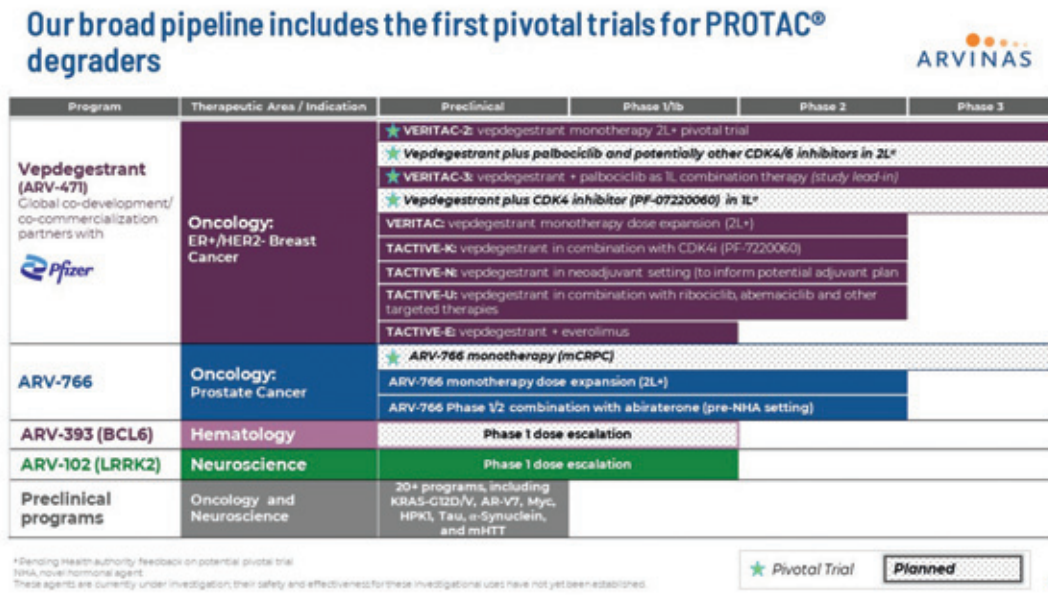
Our broad pipeline includes the first pivotal trials for PROTAC® degraders

ARVINAS

| Program | Therapeutic Area / Indication | Preclinical | Phase 1/1b | Phase 2 | Phase 3 |
|---|---|---|---|---|---|
| Vepdegestrant (ARV-471) Global co-development/ co-commercialization partners with Pfizer | Oncology: ER+/HER2- Breast Cancer | ★ VERITAC-2: vepdegestrant monotherapy 2L+ pivotal trial | | | |
| | | ★ Vepdegestrant plus palbociclib and potentially other CDK4/6 inhibitors in 2L* | | | |
| | | ★ VERITAC-3: vepdegestrant + palbociclib as 1L combination therapy (study lead-in) | | | |
| | | ★ Vepdegestrant plus CDK4 inhibitor (PF-07220060) in 1L* | | | |
| | | VERITAC: vepdegestrant monotherapy dose expansion (2L+) | | | |
| | | TACTIVE-K: vepdegestrant in combination with CDK4i (PF-7220060) | | | |
| | | TACTIVE-N: vepdegestrant in neoadjuvant setting (to inform potential adjuvant plan | | | |
| | | TACTIVE-U: vepdegestrant in combination with ribociclib, abemaciclib and other targeted therapies | | | |
| | | TACTIVE-E: vepdegestrant + everolimus | | | |
| ARV-766 | Oncology: Prostate Cancer | ★ ARV-766 monotherapy (mCRPC) | | | |
| | | ARV-766 monotherapy dose expansion (2L+) | | | |
| | | ARV-766 Phase 1/2 combination with abiraterone (pre-NHA setting) | | | |
| ARV-393 (BCL6) | Hematology | Phase 1 dose escalation | | | |
| ARV-102 (LRRK2) | Neuroscience | Phase 1 dose escalation | | | |
| Preclinical programs | Oncology and Neuroscience | 20+ programs, including KRAS-G12D/V, AR-V7, Myc, HPK1, Tau, α-Synuclein, and mHTT | | | |

*Pending Health authority feedback on potential pivotal trial
NHA, novel hormonal agent
These agents are currently under investigation; their safety and effectiveness for these investigational uses have not yet been established.

★ Pivotal Trial | Planned